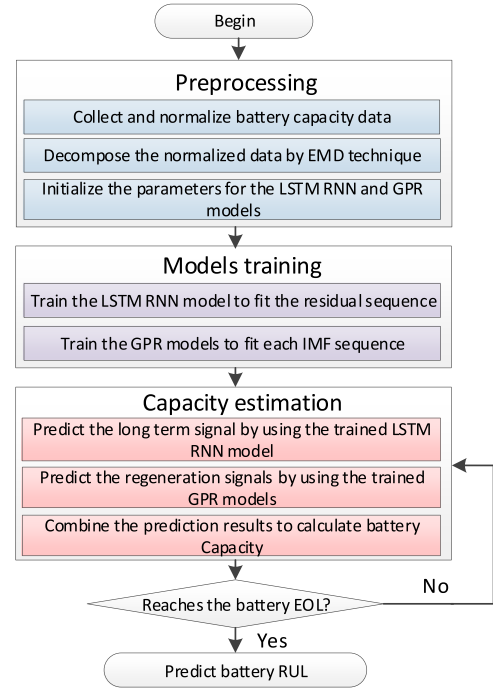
Begin

Preprocessing

Collect and normalize battery capacity data

Decompose the normalized data by EMD technique

Initialize the parameters for the LSTM RNN and GPR models

Models training

Train the LSTM RNN model to fit the residual sequence

Train the GPR models to fit each IMF sequence

Capacity estimation

Predict the long term signal by using the trained LSTM RNN model

Predict the regeneration signals by using the trained GPR models

Combine the prediction results to calculate battery Capacity

Reaches the battery EOL?

No

Yes

Predict battery RUL